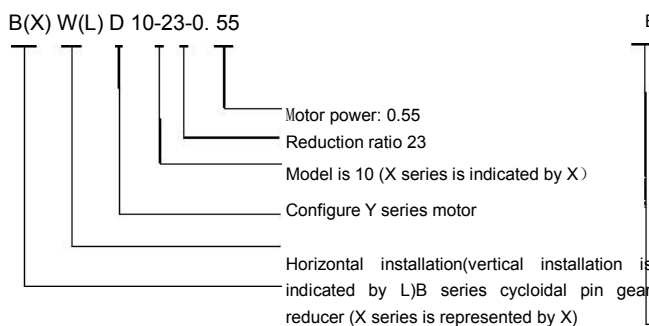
B(X) W(L) D 10-23-0. 55

Motor power: 0.55

Reduction ratio 23

Model is 10 (X series is indicated by X）

Configure Y series motor

Horizontal installation(vertical installation is indicated by L)B series cycloidal pin gear reducer (X series is represented by X)